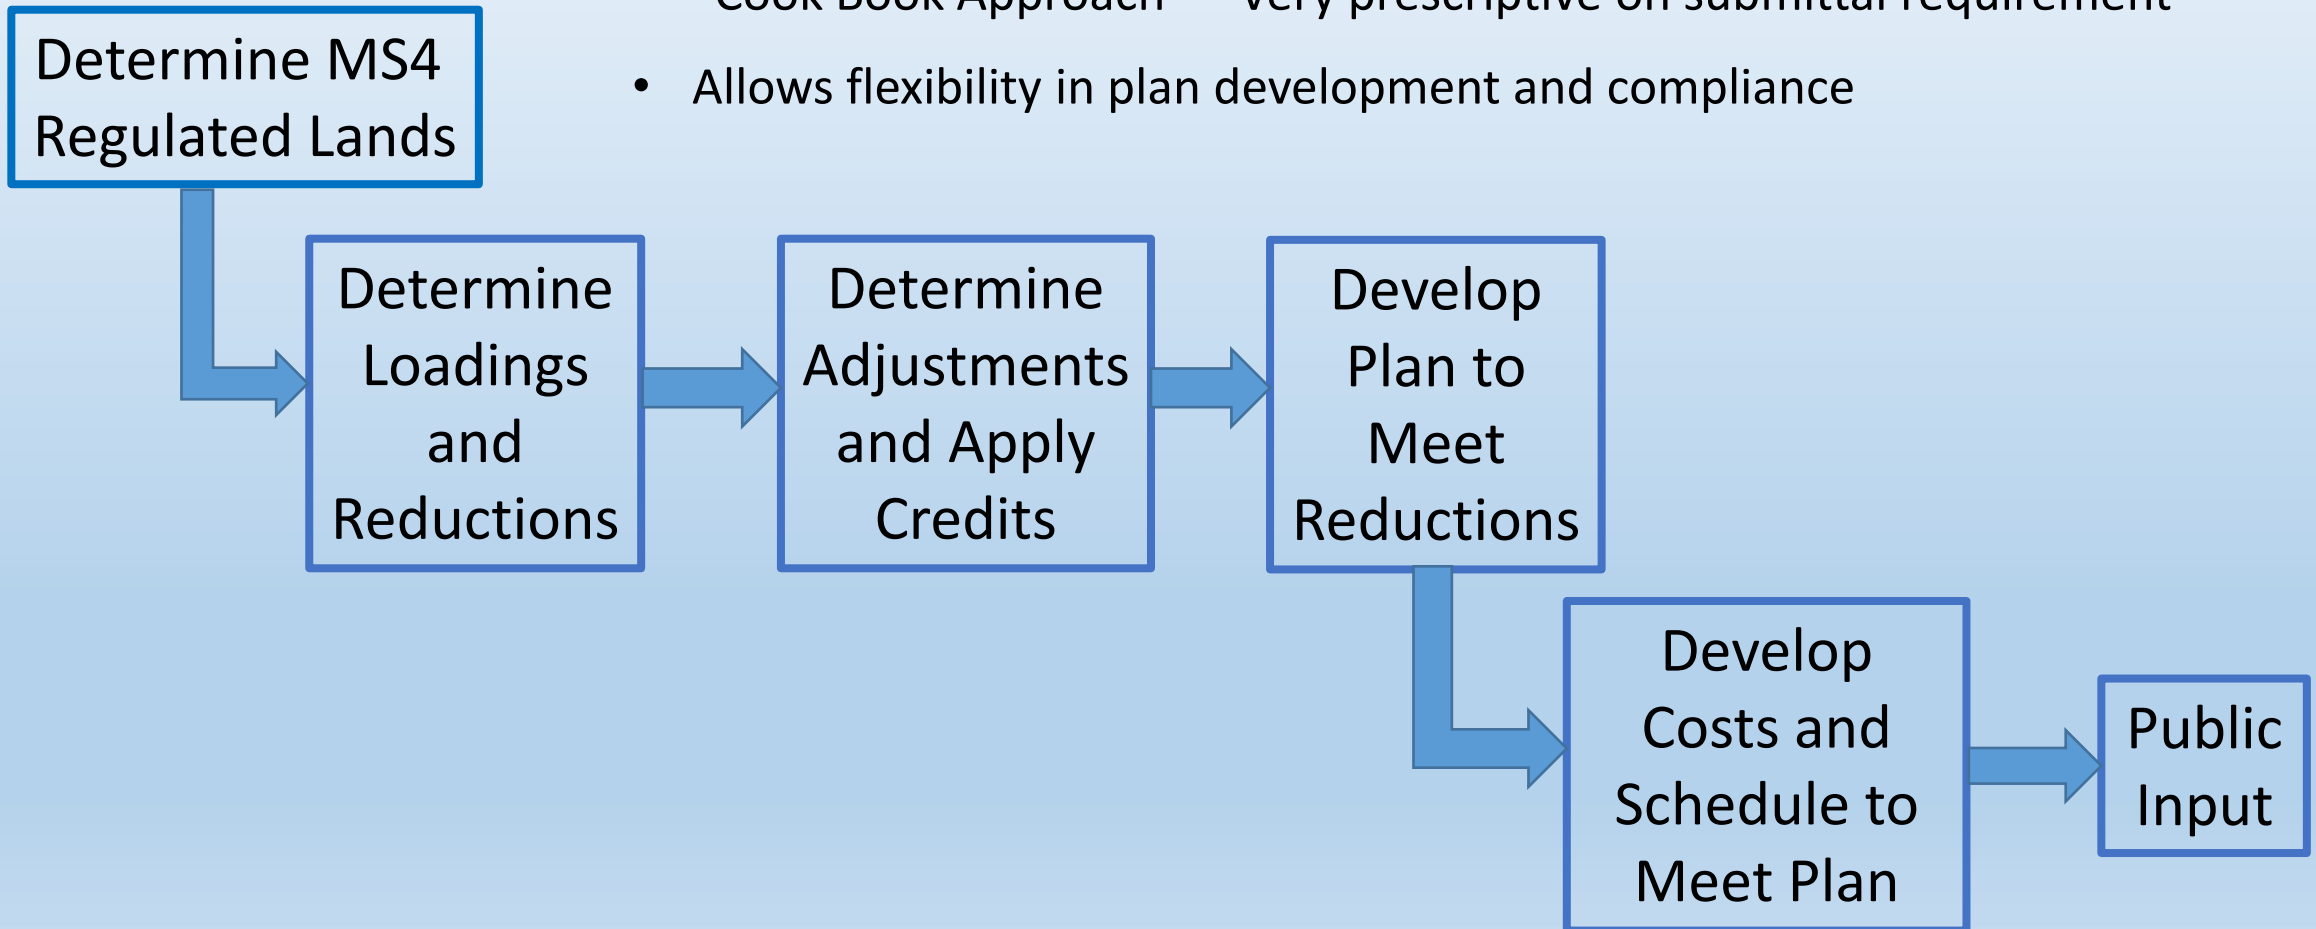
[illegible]

• Allows flexibility in plan development and compliance

Determine MS4 Regulated Lands

Determine Loadings and Reductions

Determine Adjustments and Apply Credits

Develop Plan to Meet Reductions

Develop Costs and Schedule to Meet Plan

Public Input